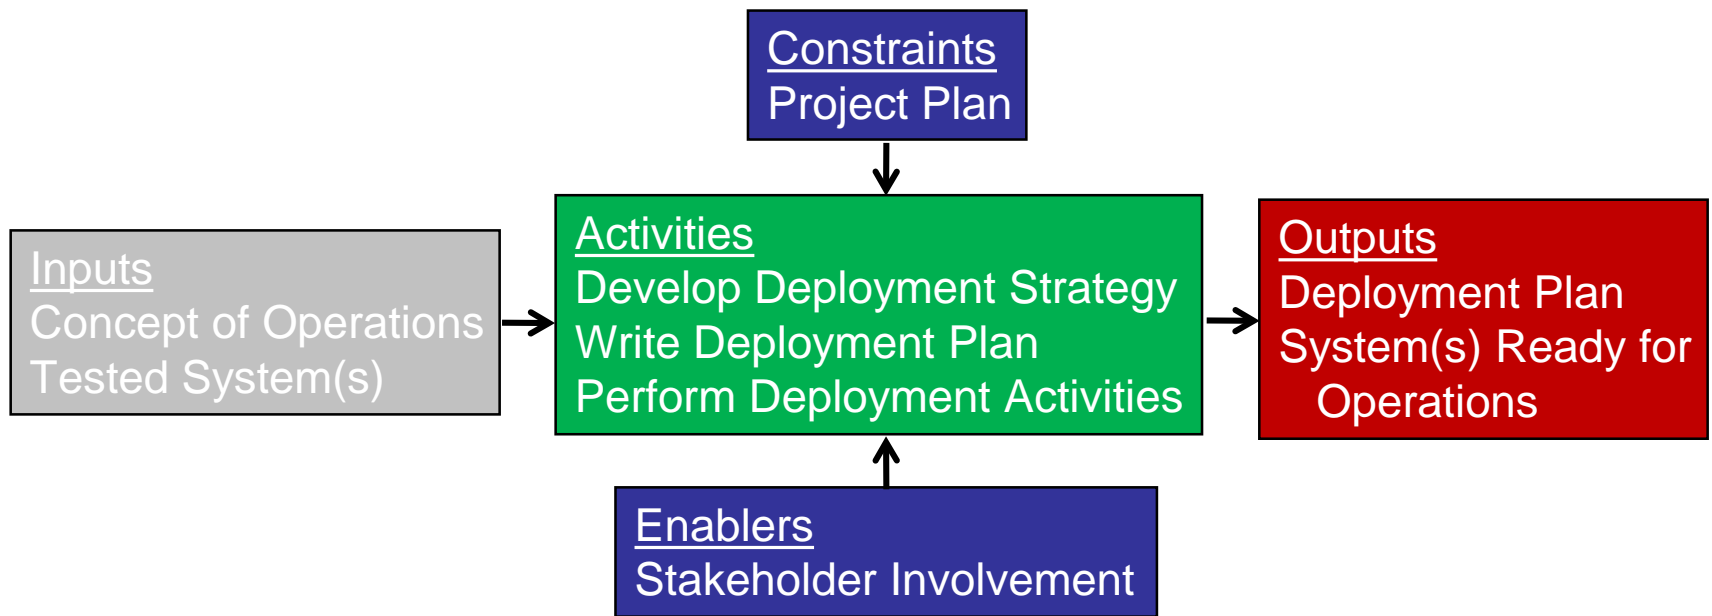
Constraints
Project Plan

Inputs
Concept of Operations
Tested System(s)

Activities
Develop Deployment Strategy
Write Deployment Plan
Perform Deployment Activities

Outputs
Deployment Plan
System(s) Ready for Operations

Enablers
Stakeholder Involvement